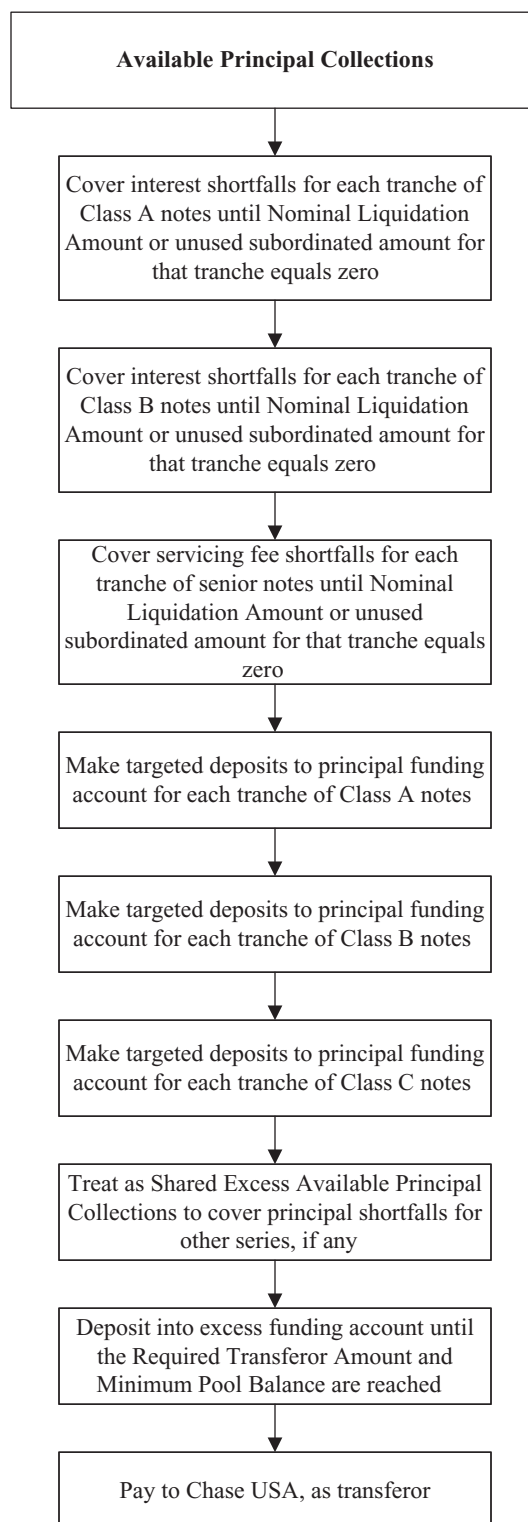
**Available Principal Collections**

Cover interest shortfalls for each tranche of Class A notes until Nominal Liquidation Amount or unused subordinated amount for that tranche equals zero

Cover interest shortfalls for each tranche of Class B notes until Nominal Liquidation Amount or unused subordinated amount for that tranche equals zero

Cover servicing fee shortfalls for each tranche of senior notes until Nominal Liquidation Amount or unused subordinated amount for that tranche equals zero

Make targeted deposits to principal funding account for each tranche of Class A notes

Make targeted deposits to principal funding account for each tranche of Class B notes

Make targeted deposits to principal funding account for each tranche of Class C notes

Treat as Shared Excess Available Principal Collections to cover principal shortfalls for other series, if any

Deposit into excess funding account until the Required Transferor Amount and Minimum Pool Balance are reached

Pay to Chase USA, as transferor